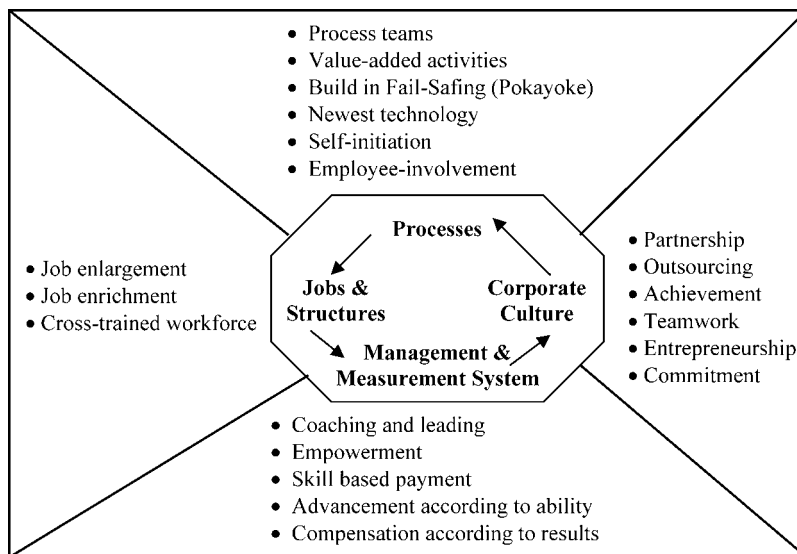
• Process teams
• Value-added activities
• Build in Fail-Safing (Pokayoke)
• Newest technology
• Self-initiation
• Employee-involvement

• Job enlargement
• Job enrichment
• Cross-trained workforce

Processes

Jobs & Structures

Corporate Culture

Management & Measurement System

• Partnership
• Outsourcing
• Achievement
• Teamwork
• Entrepreneurship
• Commitment

• Coaching and leading
• Empowerment
• Skill based payment
• Advancement according to ability
• Compensation according to results